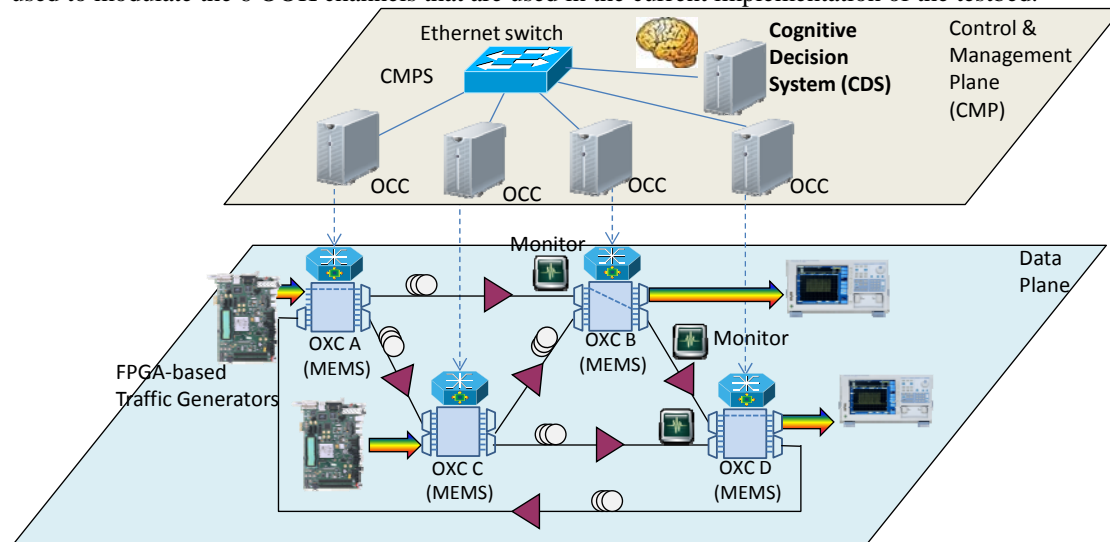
used to modulate the 8 OOK channels that are used in the current implementation of the testbed.

Ethernet switch

Cognitive Decision System (CDS)

Control & Management Plane (CMP)

CMPS

OCC

OCC

OCC

OCC

Monitor

Data Plane

OXC A (MEMS)

OXC B (MEMS)

Monitor

FPGA-based Traffic Generators

OXC C (MEMS)

OXC D (MEMS)